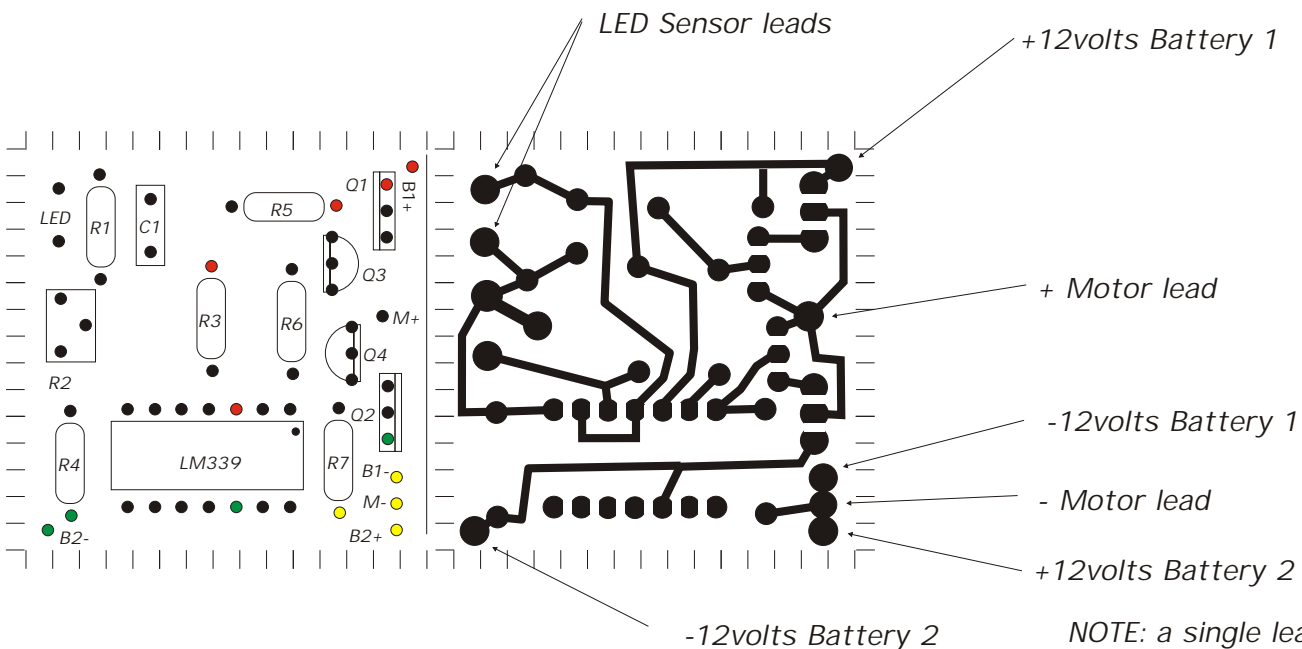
LED Sensor leads

+12volts Battery 1

Q1

B1+

LED

R1

C1

R5

Q3

+ Motor lead

R3

R6

M+

R2

Q4

Q2

LM339

R4

R7

B1-

-12volts Battery 1

M-

- Motor lead

B2-

B2+

+12volts Battery 2

-12volts Battery 2

NOTE: a single lea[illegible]